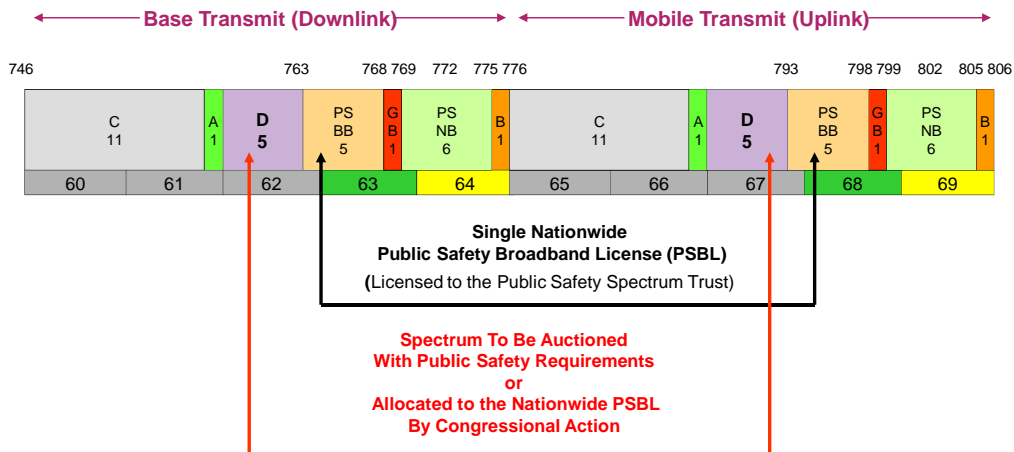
Base Transmit (Downlink)

Mobile Transmit (Uplink)

746 763 768 769 772 775 776 793 798 799 802 805 806

C 11
A 1
D 5
PS BB 5
G B 1
PS NB 6
B 1
C 11
A 1
D 5
PS BB 5
G B 1
PS NB 6
B 1

60 61 62 63 64 65 66 67 68 69

Single Nationwide
Public Safety Broadband License (PSBL)
(Licensed to the Public Safety Spectrum Trust)

Spectrum To Be Auctioned
With Public Safety Requirements
or
Allocated to the Nationwide PSBL
By Congressional Action